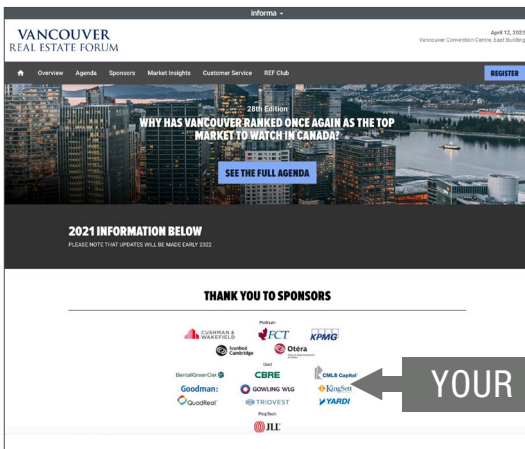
informa

VANCOUVER
REAL ESTATE FORUM

April 12, 2022
Vancouver Convention Centre, East Building

Overview Agenda Sponsors Market Insights Customer Service REF Club

REGISTER

28th Edition
WHY HAS VANCOUVER RANKED ONCE AGAIN AS THE TOP MARKET TO WATCH IN CANADA?

SEE THE FULL AGENDA

2021 INFORMATION BELOW
PLEASE NOTE THAT UPDATES WILL BE MADE EARLY 2022

THANK YOU TO SPONSORS

Platinum
CUSHMAN & WAKEFIELD
FCT
KPMG
Scotiabank Cambridge
Otéra

Gold
BentallGreenOak
CBRE
CMLS Capital
Goodman
GOWLING WLG
KingSett
QuadReal
TRIOVEST
YARDI

PropTech
JLL

YOUR